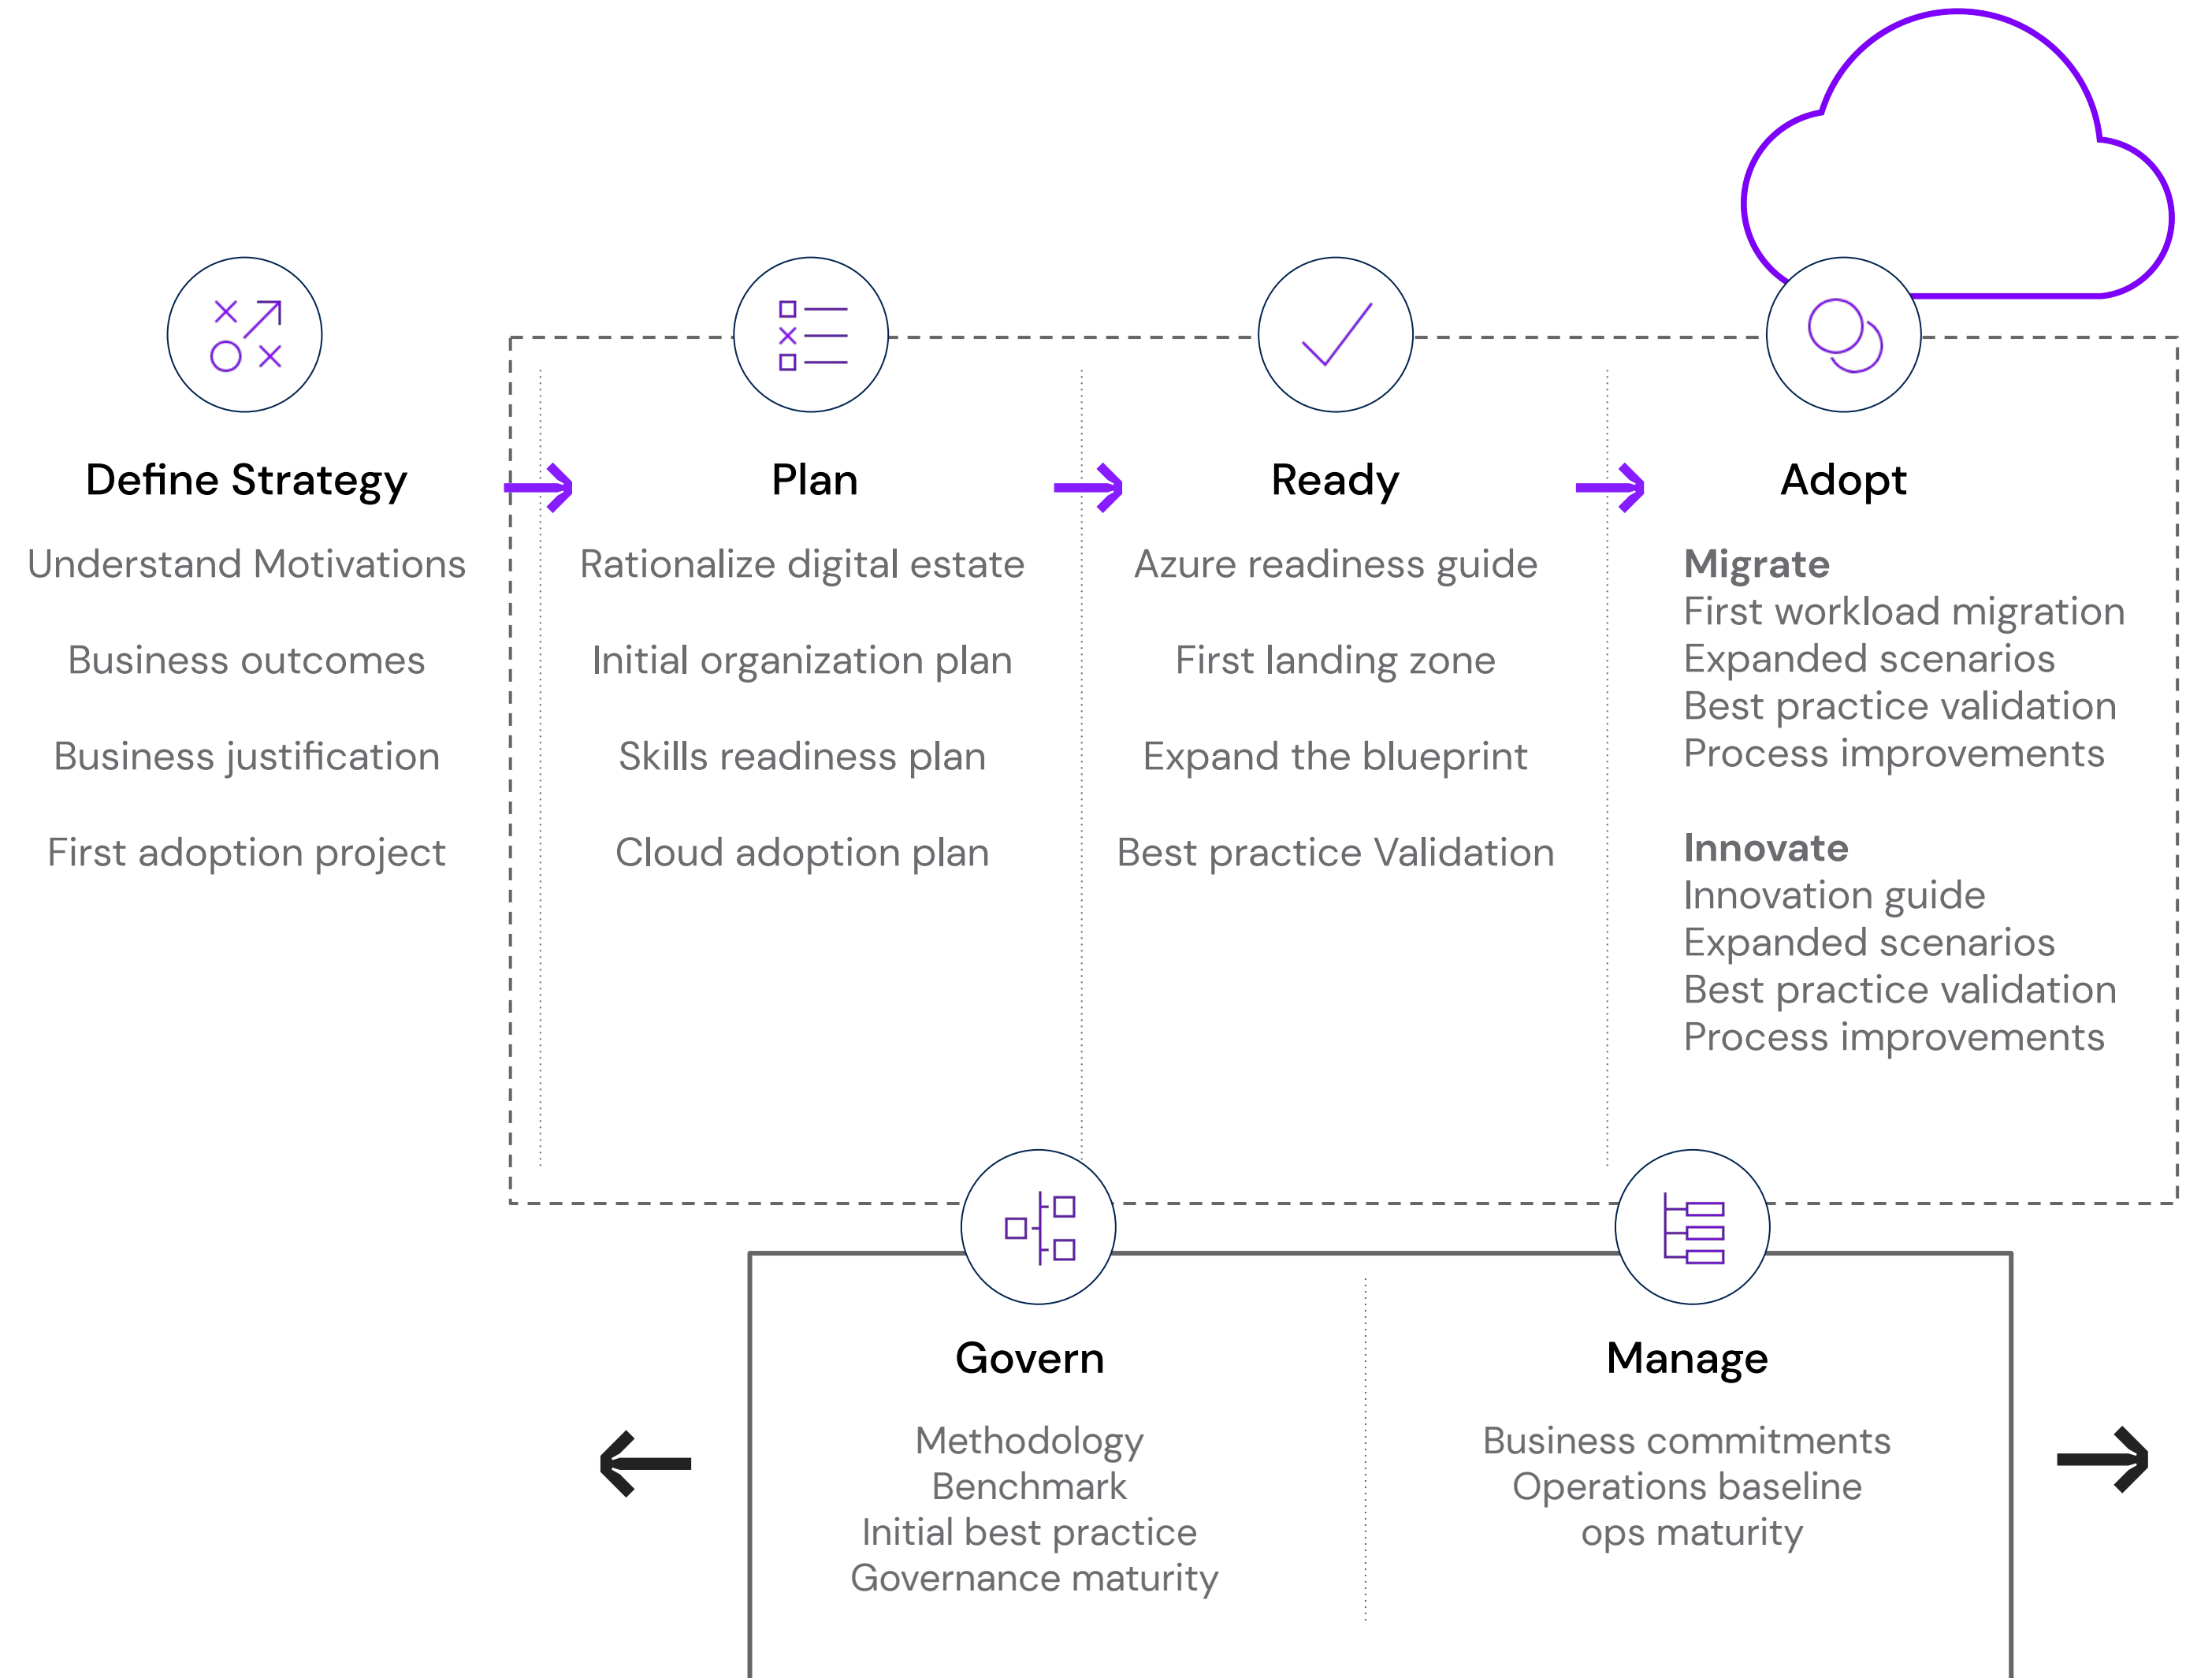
Define Strategy

Understand Motivations

Business outcomes

Business justification

First adoption project

Plan

Rationalize digital estate

Initial organization plan

Skills readiness plan

Cloud adoption plan

Ready

Azure readiness guide

First landing zone

Expand the blueprint

Best practice Validation

Adopt

**Migrate**
First workload migration
Expanded scenarios
Best practice validation
Process improvements

**Innovate**
Innovation guide
Expanded scenarios
Best practice validation
Process improvements

Govern

Methodology
Benchmark
Initial best practice
Governance maturity

Manage

Business commitments
Operations baseline
ops maturity